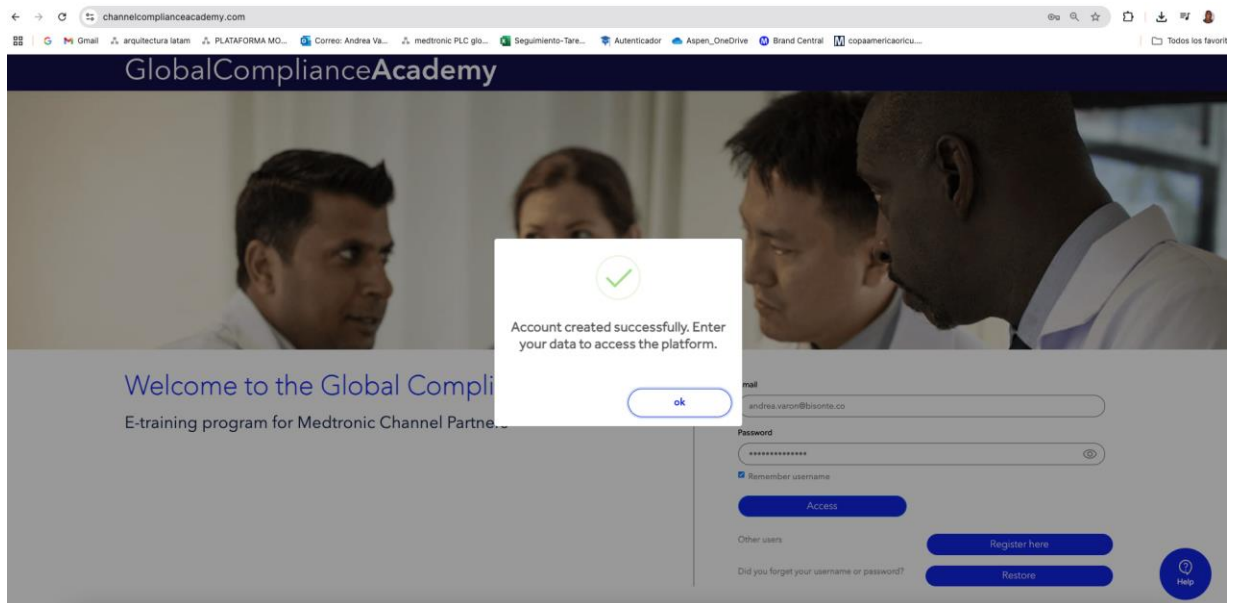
channelcomplianceacademy.com

Gmail arquitectura latam PLATAFORMA MO... Correo: Andrea Va... medtronic PLC glo... Seguimiento-Tare... Autenticador Aspen_OneDrive Brand Central copaamericaoricu... Todos los favorit

GlobalComplianceAcademy

Account created successfully. Enter your data to access the platform.

ok

Welcome to the Global Compli

E-training program for Medtronic Channel Partne

mail

andrea.varon@bisonte.co

Password

••••••••••••••

Remember username

Access

Other users

Register here

Did you forget your username or password?

Restore

Help